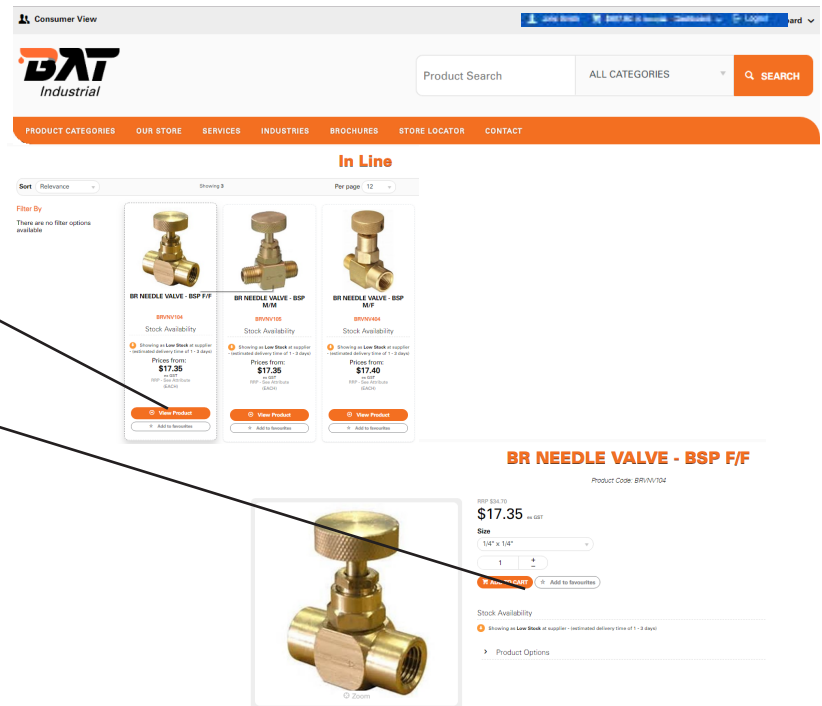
Consumer View

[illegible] ard

BAT Industrial

Product Search

ALL CATEGORIES

SEARCH

PRODUCT CATEGORIES OUR STORE SERVICES INDUSTRIES BROCHURES STORE LOCATOR CONTACT

In Line

Sort Relevance

Showing 3

Per page 12

Filter By

There are no filter options available

BR NEEDLE VALVE - BSP F/F

BRVNV104

Stock Availability

Showing as Low Stock at supplier - (estimated delivery time of 1 - 3 days)

Prices from:

$17.35

ex GST

RRP - See Attributes

(EACH)

View Product

Add to favourites

BR NEEDLE VALVE - BSP M/M

BRVNV105

Stock Availability

Showing as Low Stock at supplier - (estimated delivery time of 1 - 3 days)

Prices from:

$17.35

ex GST

RRP - See Attributes

(EACH)

View Product

Add to favourites

BR NEEDLE VALVE - BSP M/F

BRVNV404

Stock Availability

Showing as Low Stock at supplier - (estimated delivery time of 1 - 3 days)

Prices from:

$17.40

ex GST

RRP - See Attributes

(EACH)

View Product

Add to favourites

BR NEEDLE VALVE - BSP F/F

Product Code: BRVNV104

RRP $34.70

$17.35 ex GST

Size

1/4" x 1/4"

1

ADD TO CART

Add to favourites

Stock Availability

Showing as Low Stock at supplier - (estimated delivery time of 1 - 3 days)

Product Options

Zoom